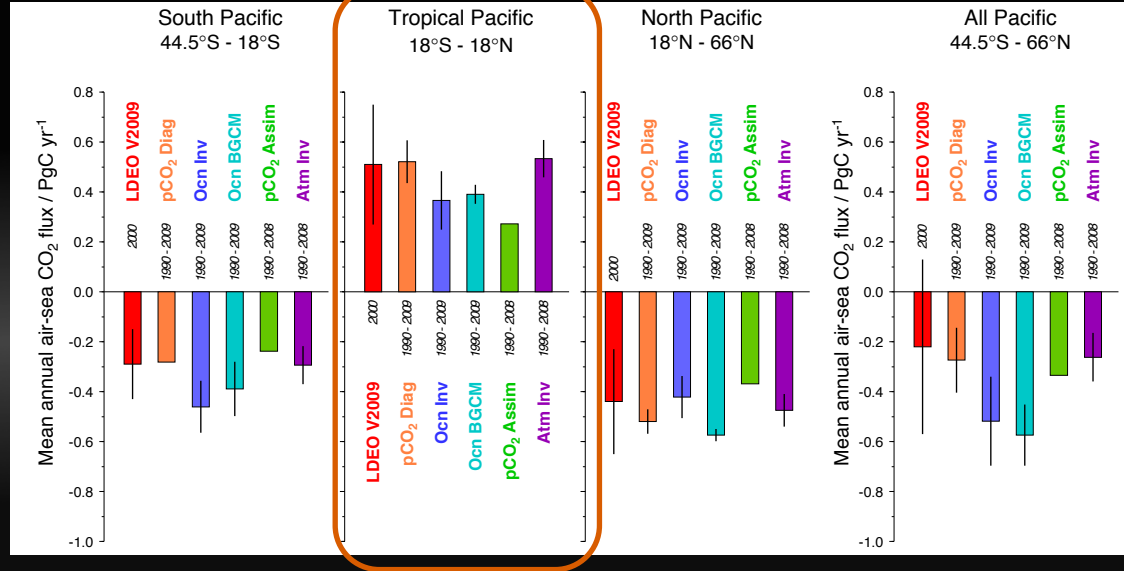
South Pacific
44.5°S - 18°S

Tropical Pacific
18°S - 18°N

North Pacific
18°N - 66°N

All Pacific
44.5°S - 66°N

Mean annual air-sea $CO_2$ flux / PgC yr$^{-1}$

0.8
0.6
0.4
0.2
0.0
-0.2
-0.4
-0.6
-0.8
-1.0

LDEO V2009
$pCO_2$ Diag
Ocn Inv
Ocn BGCM
$pCO_2$ Assim
Atm Inv

2000
1990 - 2009
1990 - 2009
1990 - 2009
1990 - 2008
1990 - 2008

2000
1990 - 2009
1990 - 2009
1990 - 2009
1990 - 2008
1990 - 2008

LDEO V2009
$pCO_2$ Diag
Ocn Inv
Ocn BGCM
$pCO_2$ Assim
Atm Inv

LDEO V2009
$pCO_2$ Diag
Ocn Inv
Ocn BGCM
$pCO_2$ Assim
Atm Inv

2000
1990 - 2009
1990 - 2009
1990 - 2009
1990 - 2008
1990 - 2008

Mean annual air-sea $CO_2$ flux / PgC yr$^{-1}$

0.8
0.6
0.4
0.2
0.0
-0.2
-0.4
-0.6
-0.8
-1.0

LDEO V2009
$pCO_2$ Diag
Ocn Inv
Ocn BGCM
$pCO_2$ Assim
Atm Inv

2000
1990 - 2009
1990 - 2009
1990 - 2009
1990 - 2008
1990 - 2008